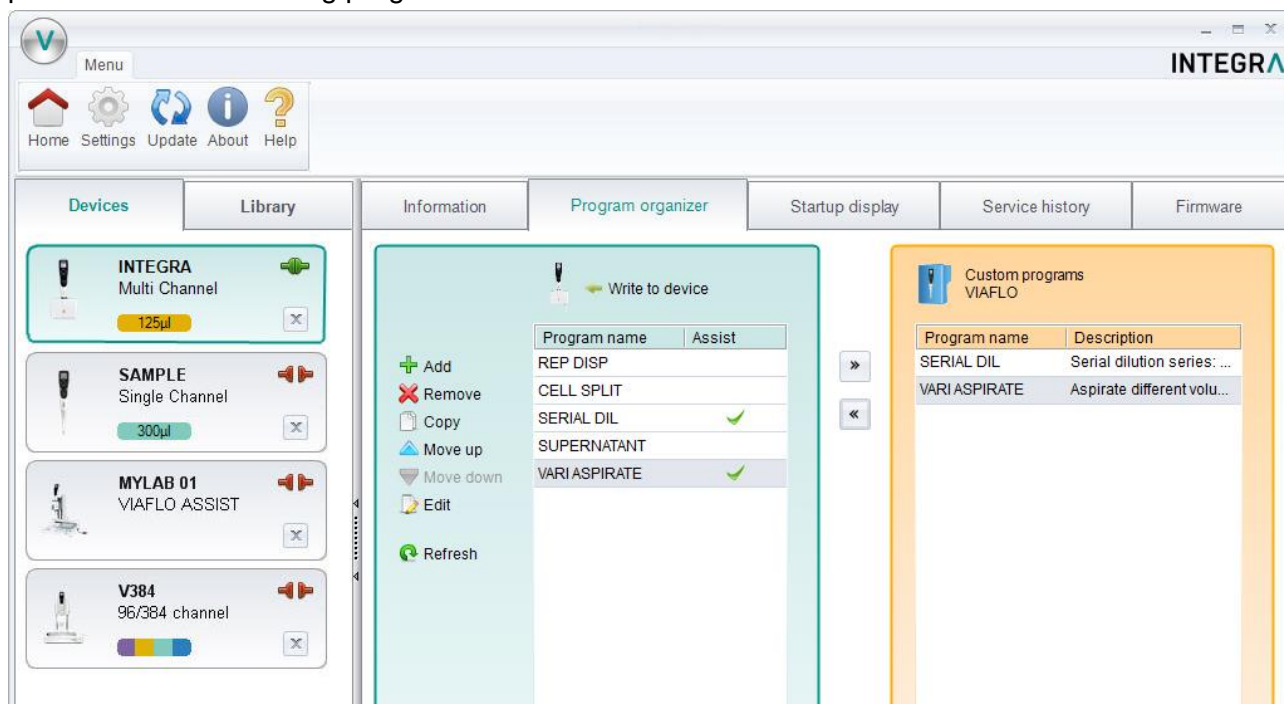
Menu

INTEGRA

Home Settings Update About Help

Devices | Library

INTEGRA
Multi Channel
125µl

SAMPLE
Single Channel
300µl

MYLAB 01
VIAFLO ASSIST

V384
96/384 channel

Information | Program organizer | Startup display | Service history | Firmware

Write to device

Add
Remove
Copy
Move up
Move down
Edit
Refresh

| Program name | Assist |
|---|---|
| REP DISP | |
| CELL SPLIT | |
| SERIAL DIL | ✓ |
| SUPERNATANT | |
| VARI ASPIRATE | ✓ |

»
«

Custom programs
VIAFLO

| Program name | Description |
|---|---|
| SERIAL DIL | Serial dilution series: ... |
| VARI ASPIRATE | Aspirate different volu... |